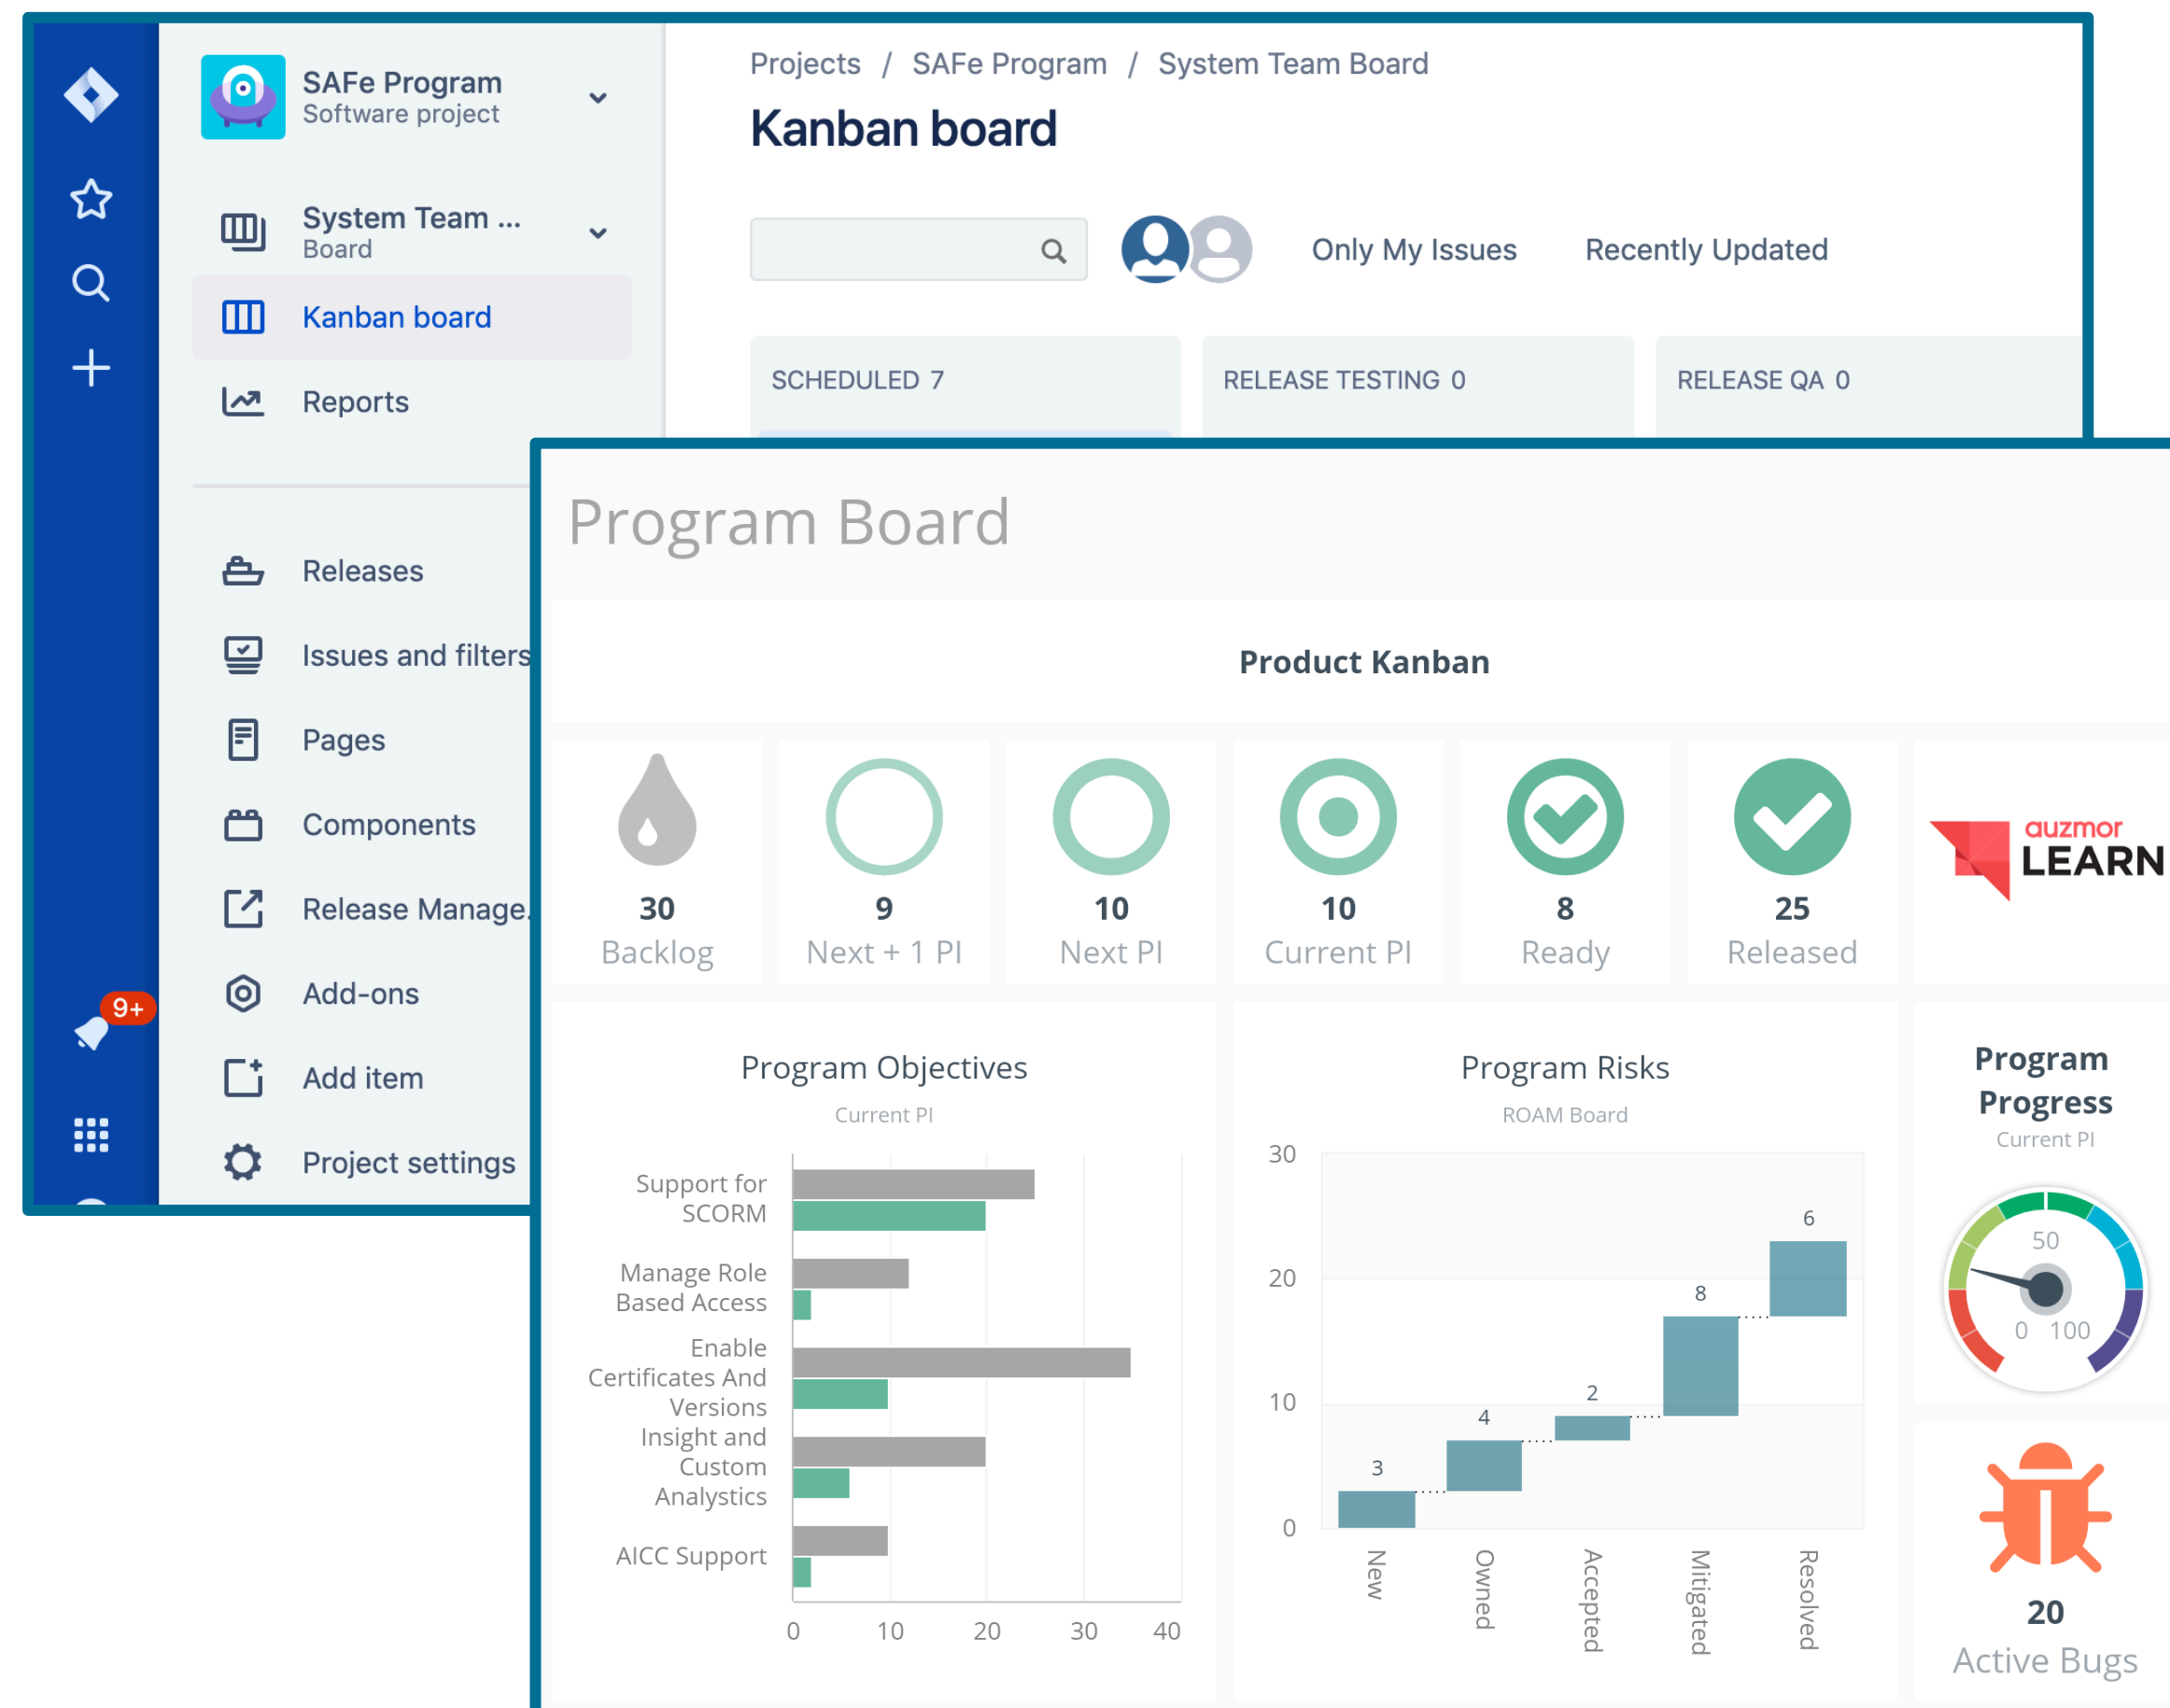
SAFe Program
Software project

System Team ...
Board

Kanban board

Reports

Releases

Issues and filters

Pages

Components

Release Manage

Add-ons

Add item

Project settings

9+

Projects / SAFe Program / System Team Board

Kanban board

Only My Issues Recently Updated

SCHEDULED 7 RELEASE TESTING 0 RELEASE QA 0

Program Board

Product Kanban

30
Backlog

9
Next + 1 PI

10
Next PI

10
Current PI

8
Ready

25
Released

auzmor LEARN

Program Objectives
Current PI

Support for SCORM
Manage Role Based Access
Enable Certificates And Versions
Insight and Custom Analystics
AICC Support

0 10 20 30 40

Program Risks
ROAM Board

30
20
10
0

3 4 2 8 6

New Owned Accepted Mitigated Resolved

Program Progress
Current PI

50
0 100

20
Active Bugs